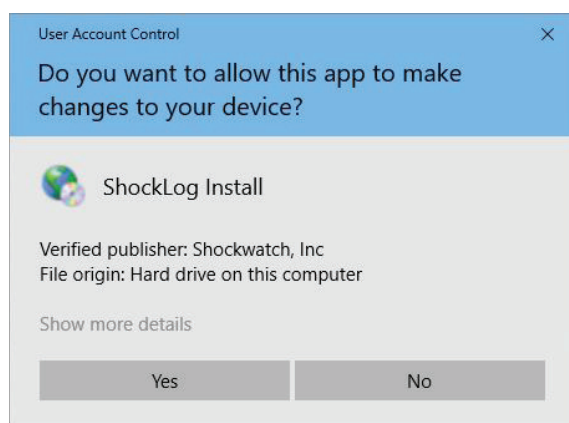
User Account Control

×

Do you want to allow this app to make changes to your device?

ShockLog Install

Verified publisher: Shockwatch, Inc
File origin: Hard drive on this computer

Show more details

Yes

No